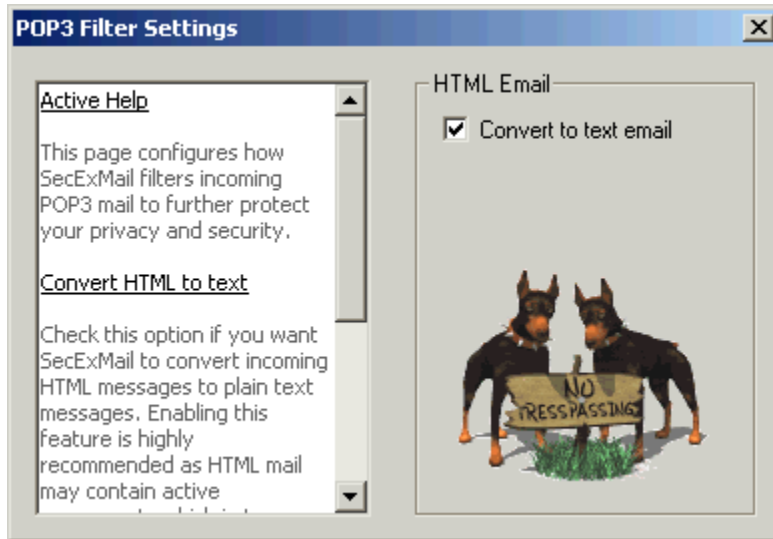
POP3 Filter Settings

Active Help

This page configures how SecExMail filters incoming POP3 mail to further protect your privacy and security.

Convert HTML to text

Check this option if you want SecExMail to convert incoming HTML messages to plain text messages. Enabling this feature is highly recommended as HTML mail may contain active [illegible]

HTML Email

Convert to text email

NO TRESSPASSING